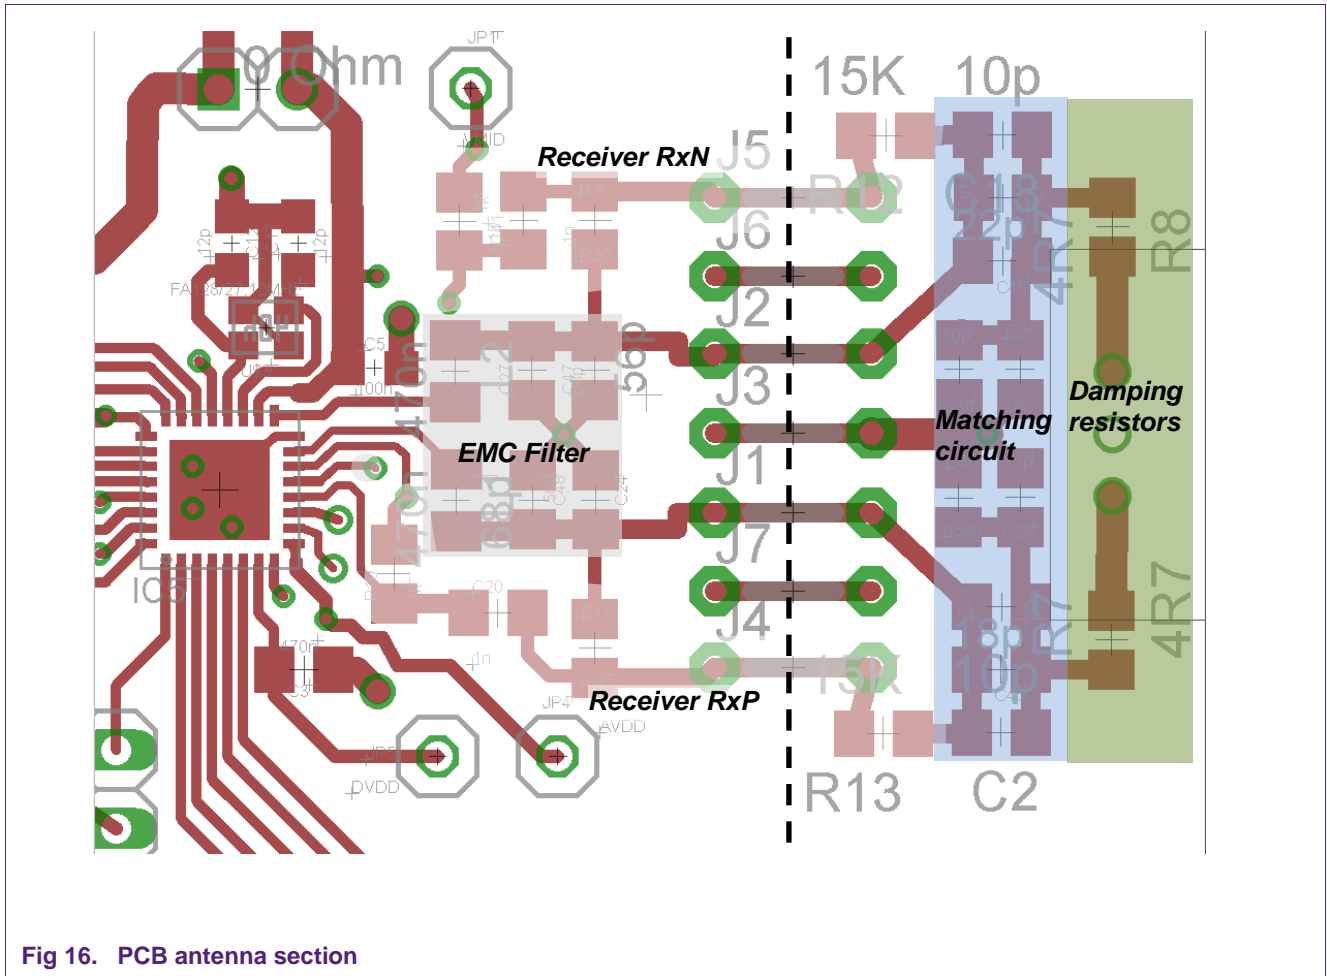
0Ohm
JP1
15K
10p
Receiver RxN
J5
R12
C18
22p
R8
4R7
J6
J2
12p
12p
FA-128/27.12MHz
C5
100n
470n
EMC Filter
56p
J3
Matching circuit
Damping resistors
J1
68p
J7
IC5
C20
470n
1n
J4
15K
18p
10p
R7
4R7
JP4
AVDD
Receiver RxP
DVDD
R13
C2

Fig 16. PCB antenna section